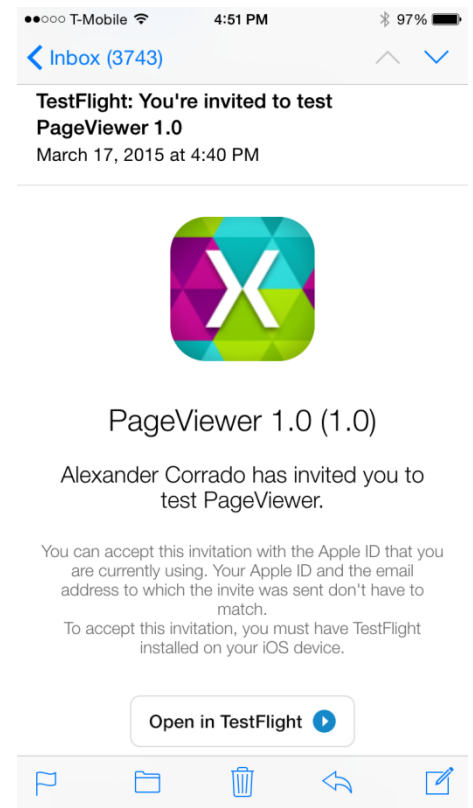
●●○○○ T-Mobile 4:51 PM 97%

Inbox (3743)

TestFlight: You're invited to test PageViewer 1.0
March 17, 2015 at 4:40 PM

PageViewer 1.0 (1.0)

Alexander Corrado has invited you to test PageViewer.

You can accept this invitation with the Apple ID that you are currently using. Your Apple ID and the email address to which the invite was sent don't have to match.
To accept this invitation, you must have TestFlight installed on your iOS device.

Open in TestFlight